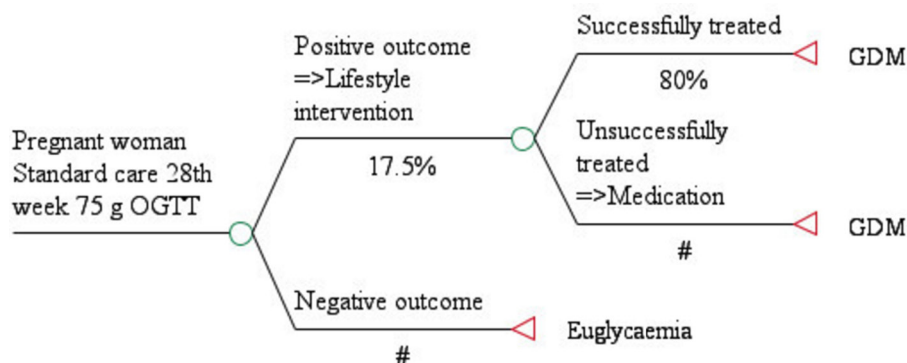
Pregnant woman Standard care 28th week 75 g OGTT

Positive outcome =>Lifestyle intervention

17.5%

Successfully treated

80%

GDM

Unsuccessfully treated =>Medication

#

GDM

Negative outcome

#

Euglycaemia